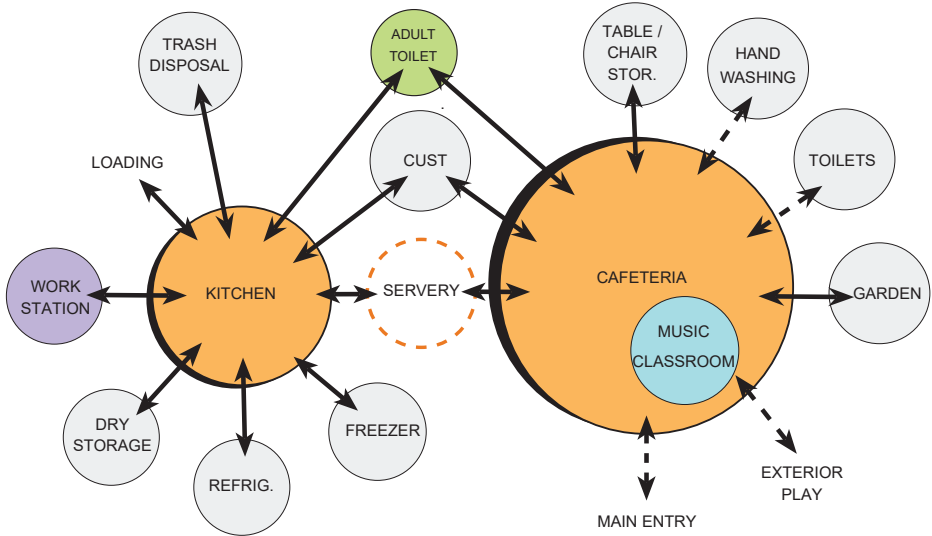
TRASH DISPOSAL

ADULT TOILET

TABLE / CHAIR STOR.

HAND WASHING

LOADING

CUST

TOILETS

WORK STATION

KITCHEN

SERVERY

CAFETERIA

GARDEN

MUSIC CLASSROOM

DRY STORAGE

FREEZER

REFRIG.

EXTERIOR PLAY

MAIN ENTRY